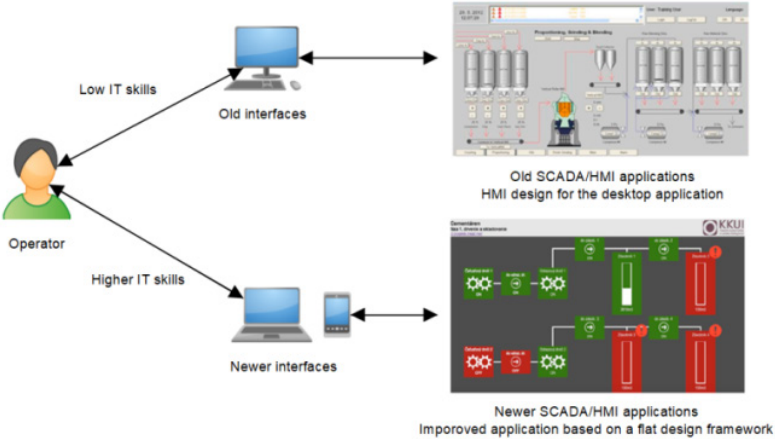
Low IT skills

Old interfaces

Operator

Higher IT skills

Newer interfaces

Proportioning, Grinding & Blending

KKUI

Old SCADA/HMI applications
HMI design for the desktop application

Newer SCADA/HMI applications
Imporoved application based on a flat design framework